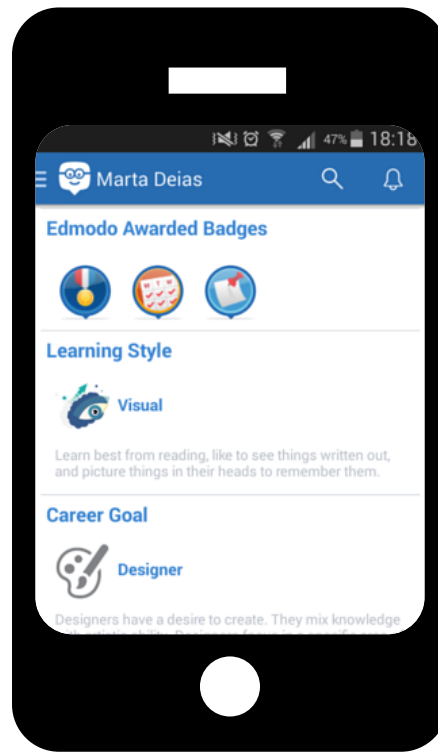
47% 18:18

Marta Deias

Edmodo Awarded Badges

Learning Style

Visual

Learn best from reading, like to see things written out, and picture things in their heads to remember them.

Career Goal

Designer

Designers have a desire to create. They mix knowledge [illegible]